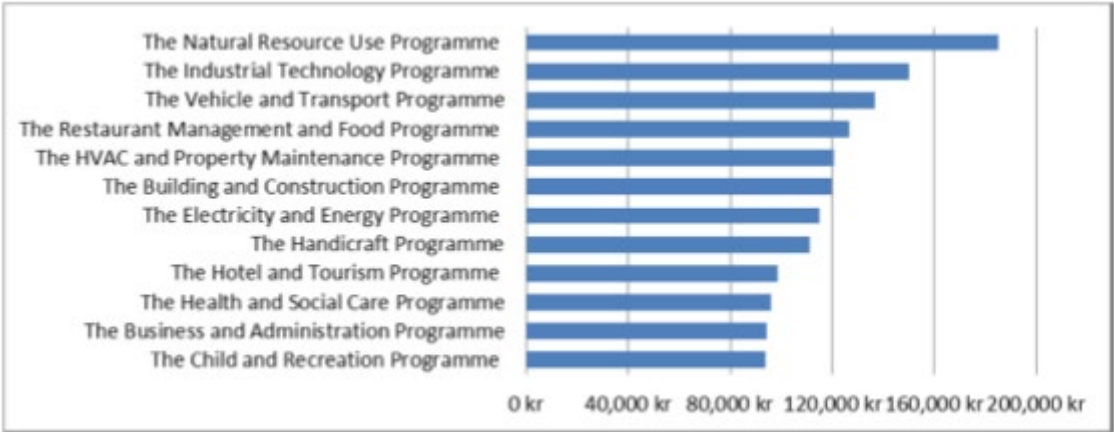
The Natural Resource Use Programme
The Industrial Technology Programme
The Vehicle and Transport Programme
The Restaurant Management and Food Programme
The HVAC and Property Maintenance Programme
The Building and Construction Programme
The Electricity and Energy Programme
The Handicraft Programme
The Hotel and Tourism Programme
The Health and Social Care Programme
The Business and Administration Programme
The Child and Recreation Programme

0 kr 40,000 kr 80,000 kr 120,000 kr 160,000 kr 200,000 kr